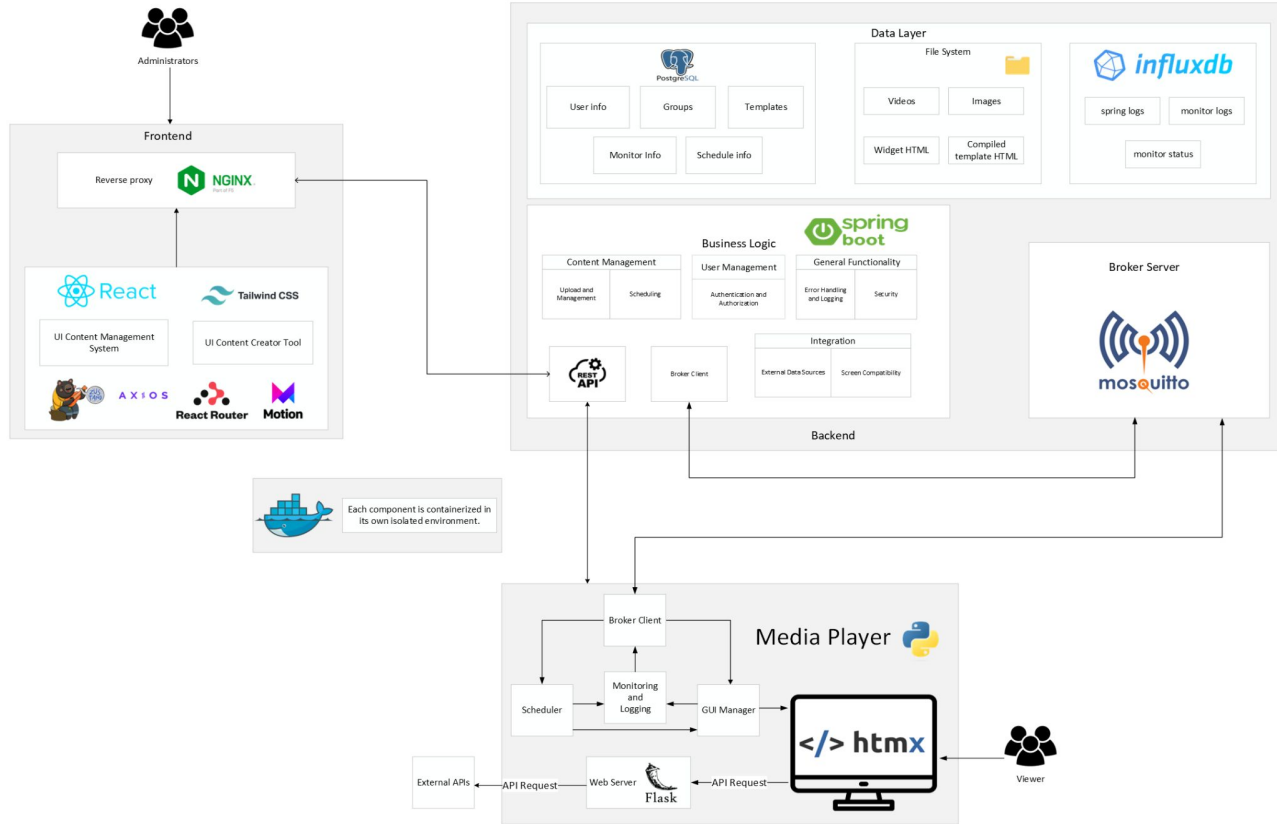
Administrators

Frontend

Reverse proxy

NGINX

React

Tailwind CSS

UI Content Management System

UI Content Creator Tool

AXIOS

React Router

Motion

Data Layer

PostgreSQL

User info

Groups

Templates

Monitor Info

Schedule info

File System

Videos

Images

Widget HTML

Compiled template HTML

influxdb

spring logs

monitor logs

monitor status

Business Logic

spring boot

Content Management

Upload and Management

Scheduling

User Management

Authentication and Authorization

General Functionality

Error Handling and Logging

Security

REST API

Broker Client

Integration

External Data Sources

Screen Compatibility

Broker Server

mosquitto

Backend

Each component is containerized in its own isolated environment.

Media Player

Broker Client

Monitoring and Logging

Scheduler

GUI Manager

</> htmx

Viewer

External APIs

API Request

Web Server

Flask

API Request